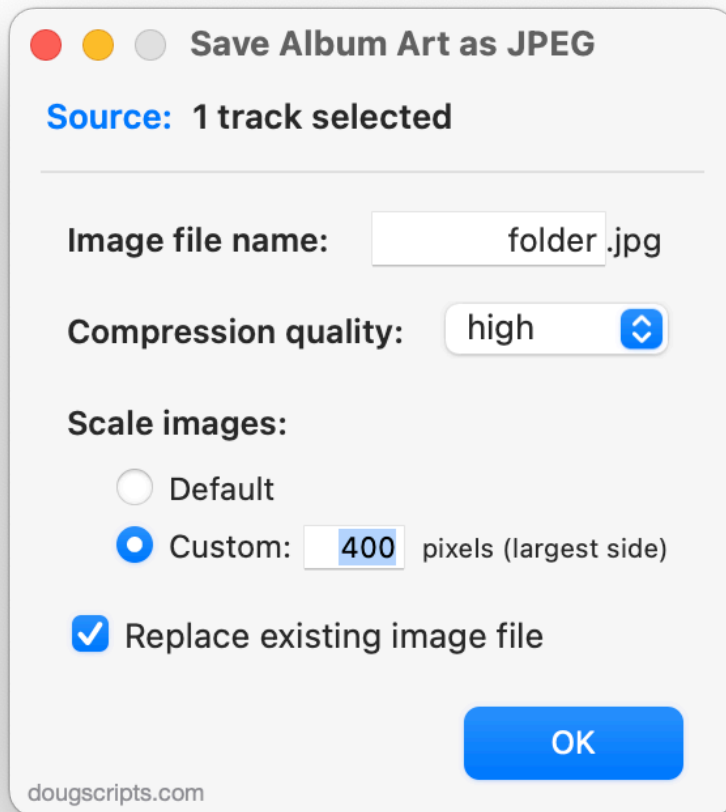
Save Album Art as JPEG

Source: 1 track selected

Image file name: folder .jpg

Compression quality: high

Scale images:

Default

Custom: 400 pixels (largest side)

Replace existing image file

OK

dougscripts.com